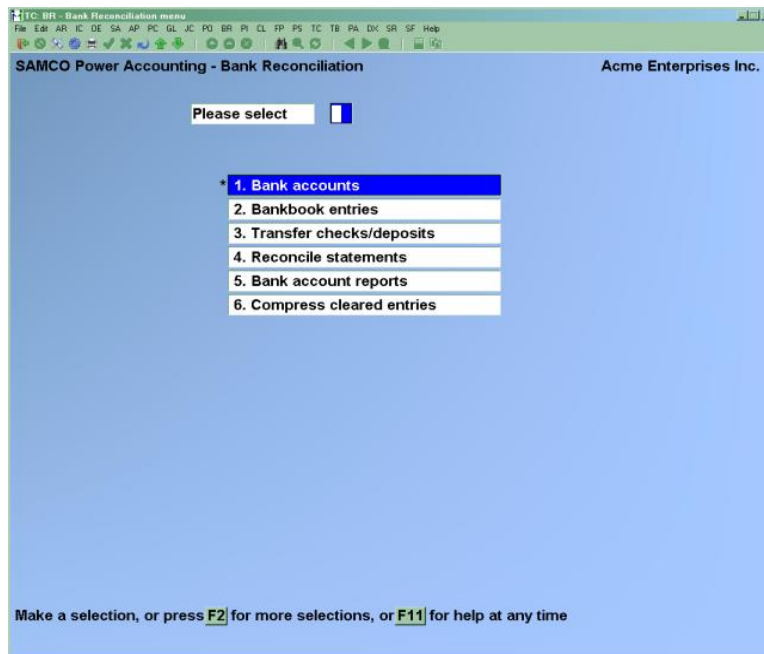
TC: BR - Bank Reconciliation menu

File Edit AR IC OE SA AP PC GL JC PO BR PI CL FP PS TC TB PA DX SR SF Help

SAMCO Power Accounting - Bank Reconciliation

Acme Enterprises Inc.

Please select

* 1. Bank accounts
2. Bankbook entries
3. Transfer checks/deposits
4. Reconcile statements
5. Bank account reports
6. Compress cleared entries

Make a selection, or press F2 for more selections, or F11 for help at any time